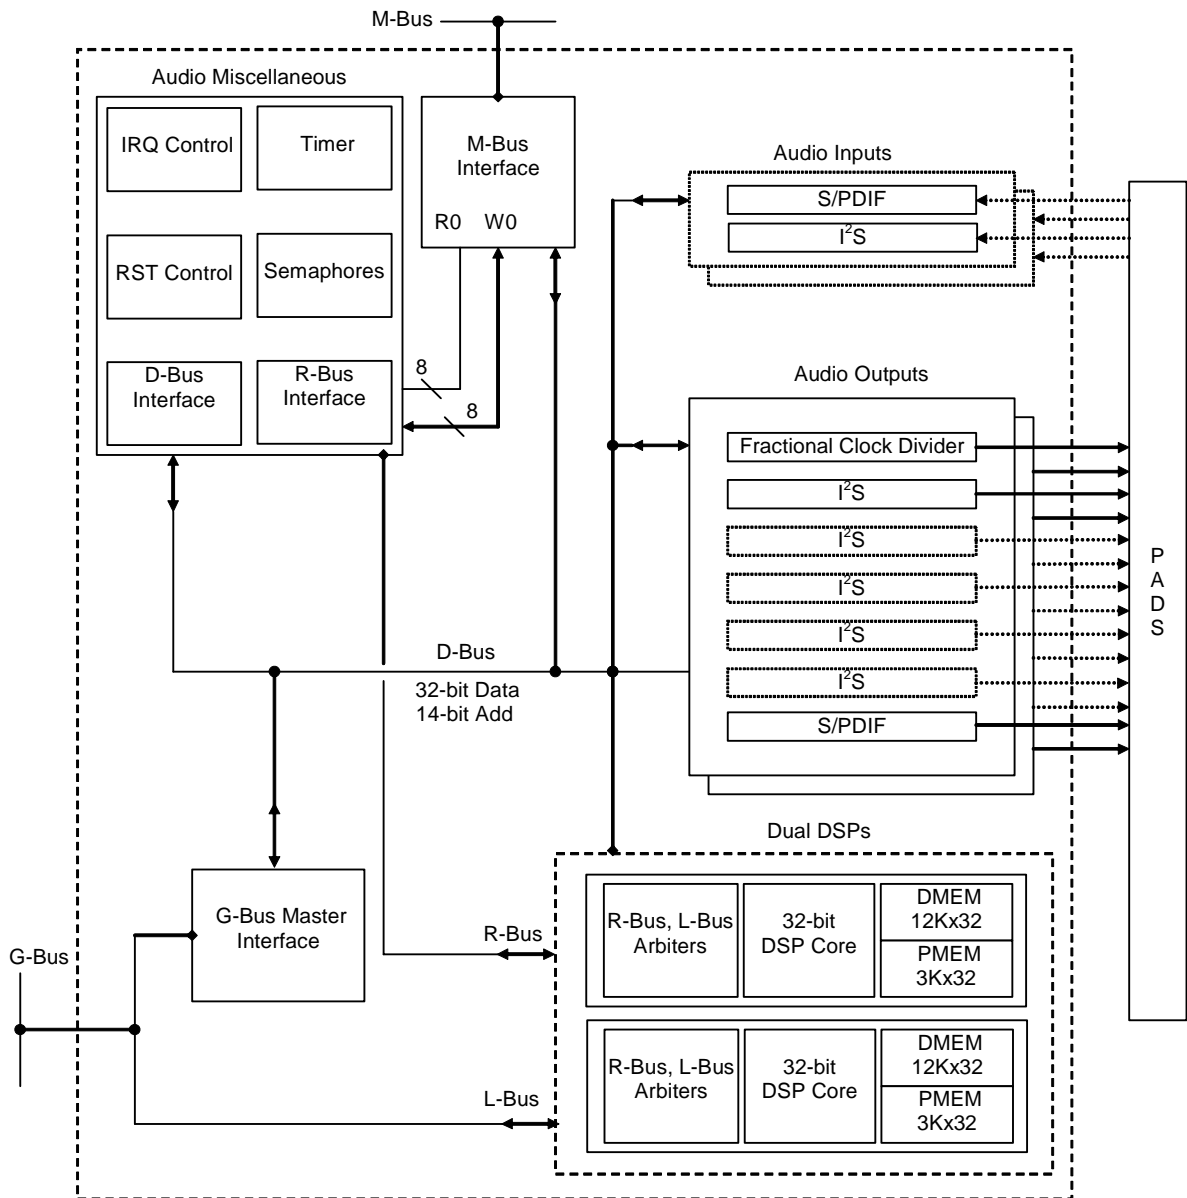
M-Bus

Audio Miscellaneous

IRQ Control

Timer

RST Control

Semaphores

D-Bus Interface

R-Bus Interface

M-Bus Interface

R0 W0

8

8

Audio Inputs

S/PDIF

$I^2S$

Audio Outputs

Fractional Clock Divider

$I^2S$

$I^2S$

$I^2S$

$I^2S$

$I^2S$

S/PDIF

P A D S

D-Bus

32-bit Data
14-bit Add

Dual DSPs

G-Bus Master Interface

G-Bus

R-Bus

L-Bus

R-Bus, L-Bus Arbiters

32-bit DSP Core

DMEM 12Kx32

PMEM 3Kx32

R-Bus, L-Bus Arbiters

32-bit DSP Core

DMEM 12Kx32

PMEM 3Kx32